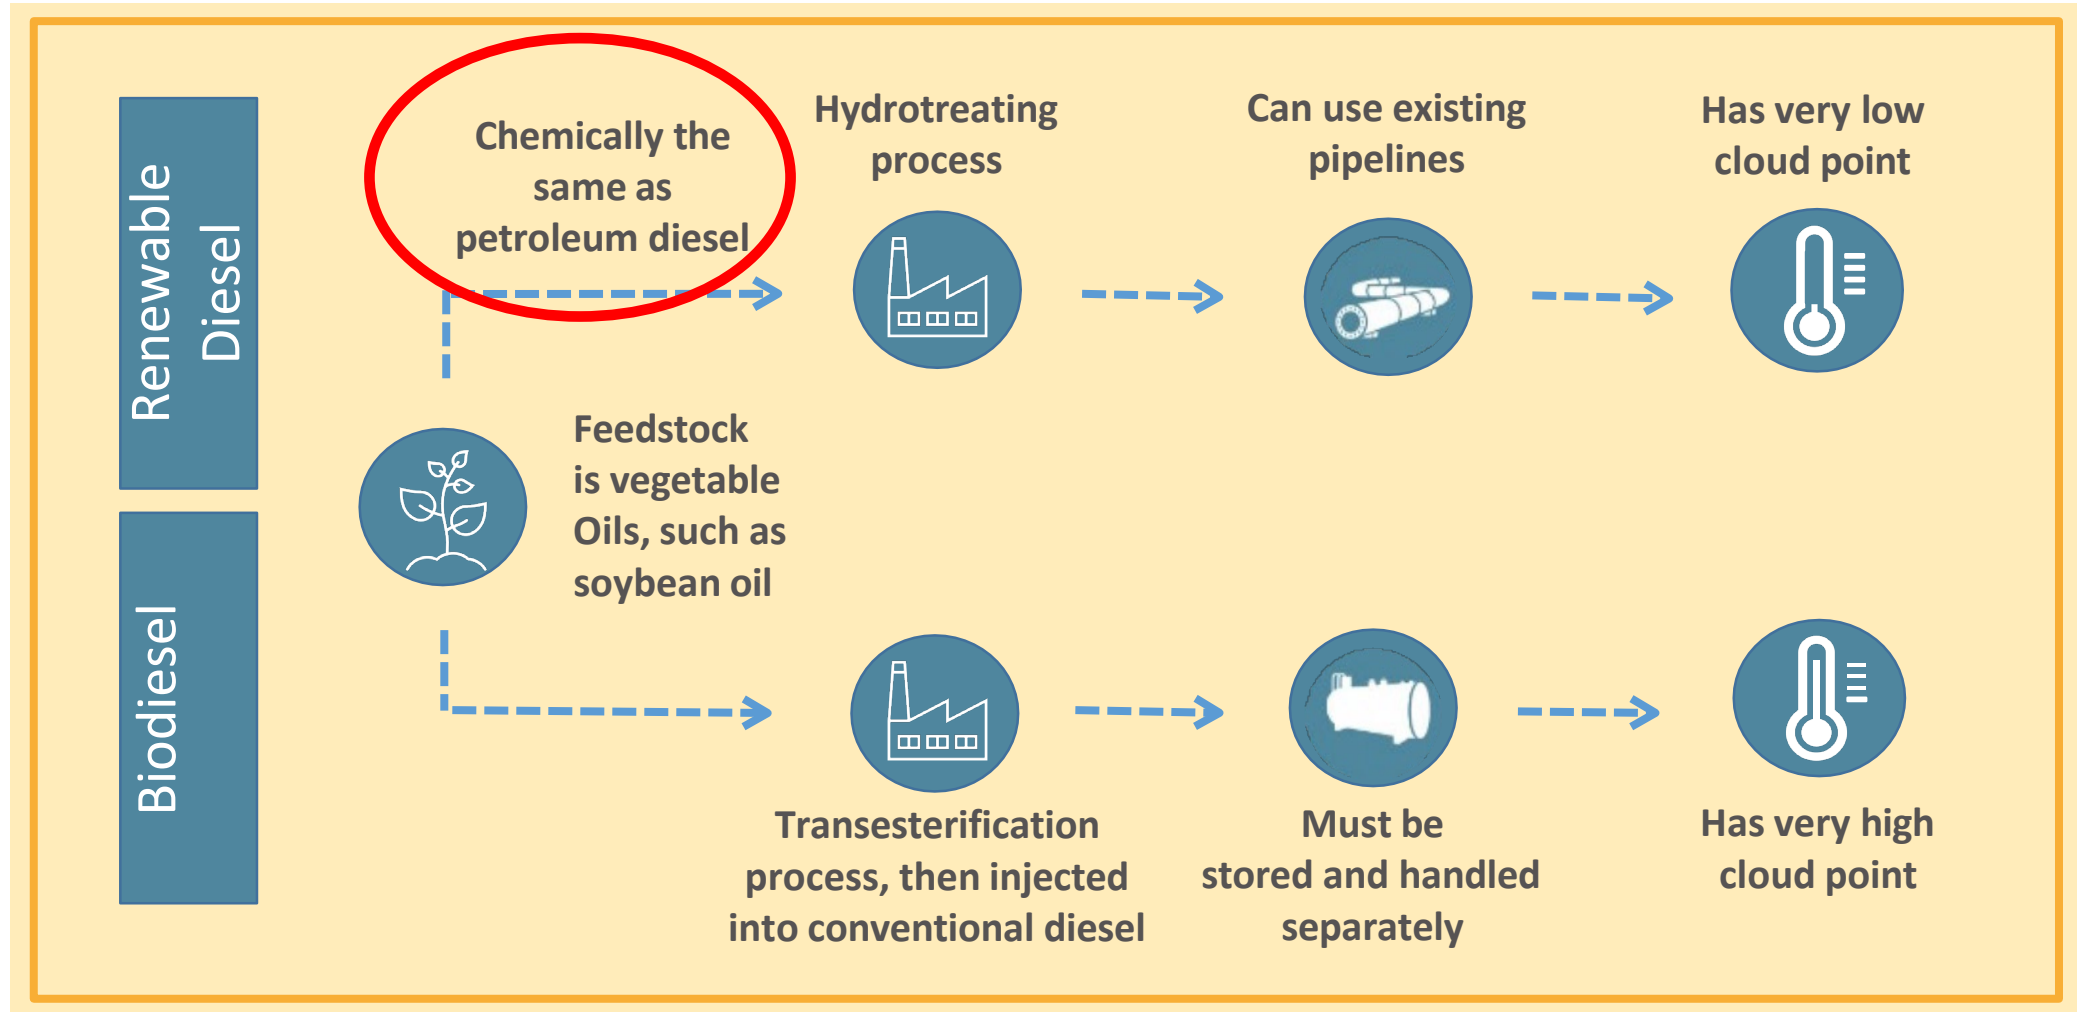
Renewable Diesel

Chemically the same as petroleum diesel

Hydrotreating process

Can use existing pipelines

Has very low cloud point

Feedstock is vegetable Oils, such as soybean oil

Biodiesel

Transesterification process, then injected into conventional diesel

Must be stored and handled separately

Has very high cloud point